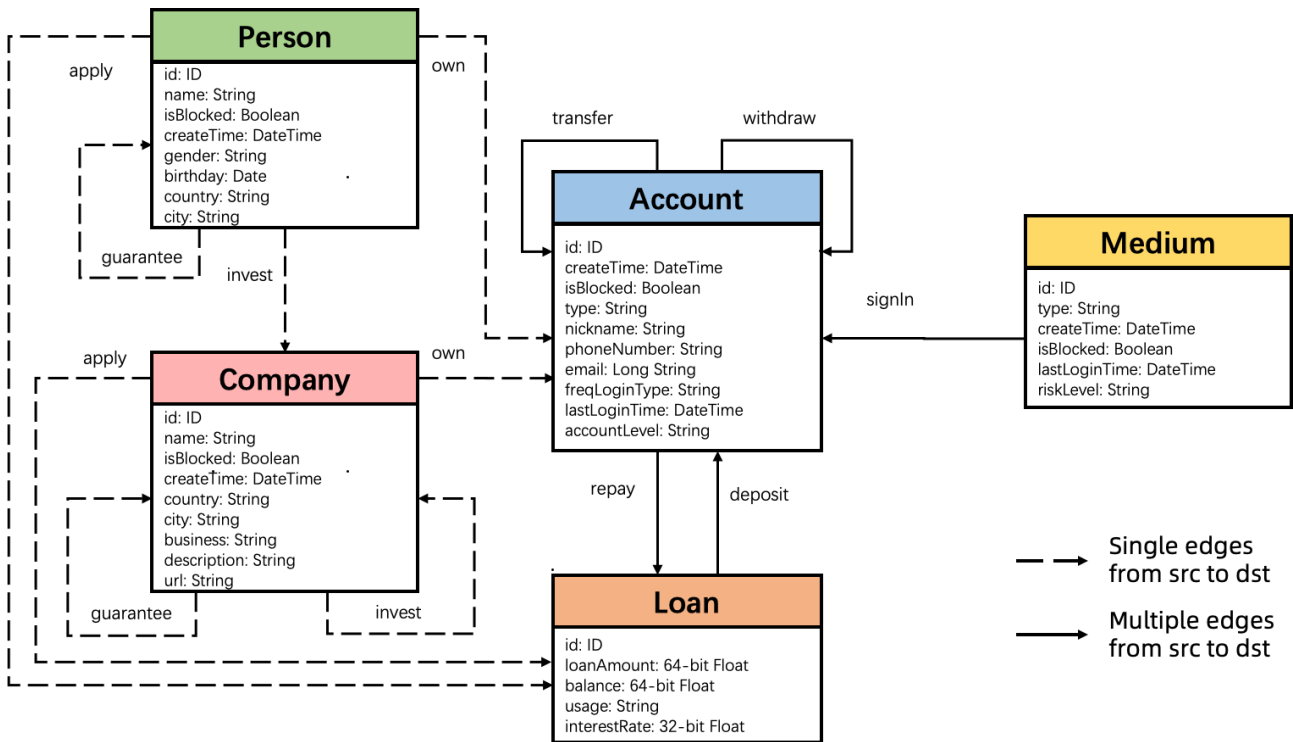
Person
id: ID
name: String
isBlocked: Boolean
createTime: DateTime
gender: String
birthday: Date
country: String
city: String

apply
own
guarantee
invest

transfer
withdraw

Account
id: ID
createTime: DateTime
isBlocked: Boolean
type: String
nickname: String
phoneNumber: String
email: Long String
freqLoginType: String
lastLoginTime: DateTime
accountLevel: String

Medium
id: ID
type: String
createTime: DateTime
isBlocked: Boolean
lastLoginTime: DateTime
riskLevel: String

signIn

apply
own

Company
id: ID
name: String
isBlocked: Boolean
createTime: DateTime
country: String
city: String
business: String
description: String
url: String

guarantee
invest

repay
deposit

Loan
id: ID
loanAmount: 64-bit Float
balance: 64-bit Float
usage: String
interestRate: 32-bit Float

Single edges from src to dst
Multiple edges from src to dst